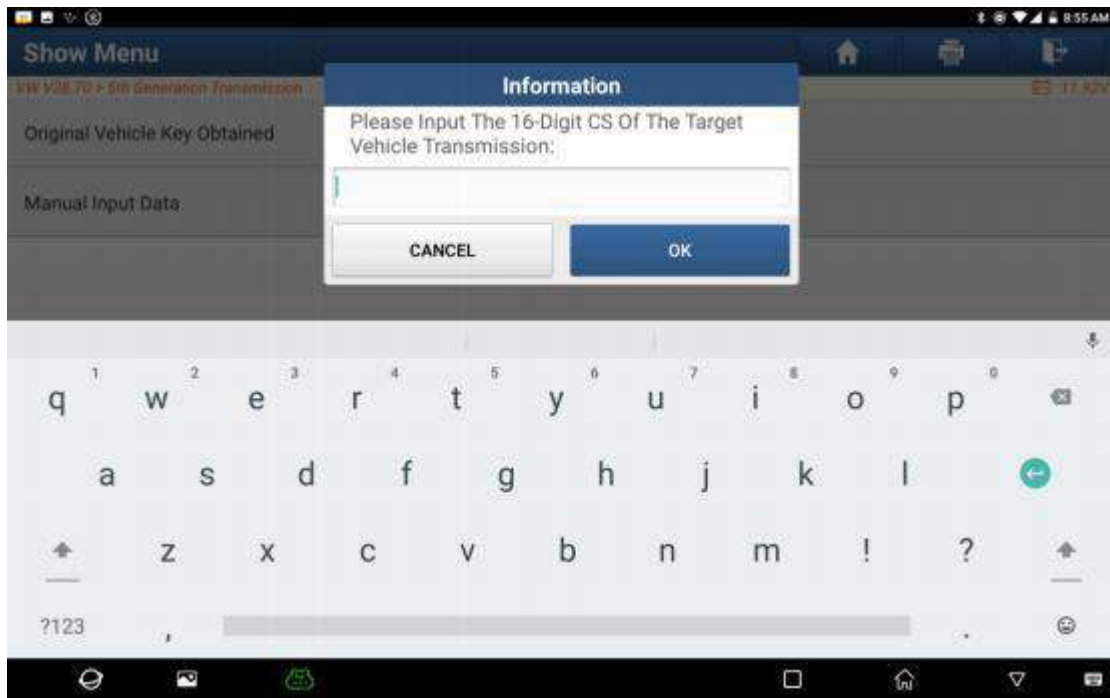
8:55 AM

Show Menu

VW V28.70 > 5th Generation Transmission

17.92V

Original Vehicle Key Obtained

Manual Input Data

Information

Please Input The 16-Digit CS Of The Target Vehicle Transmission:

CANCEL

OK

1 q 2 w 3 e 4 r 5 t 6 y 7 u 8 i 9 o 0 p

a s d f g h j k l

z x c v b n m ! ?

?123 , .